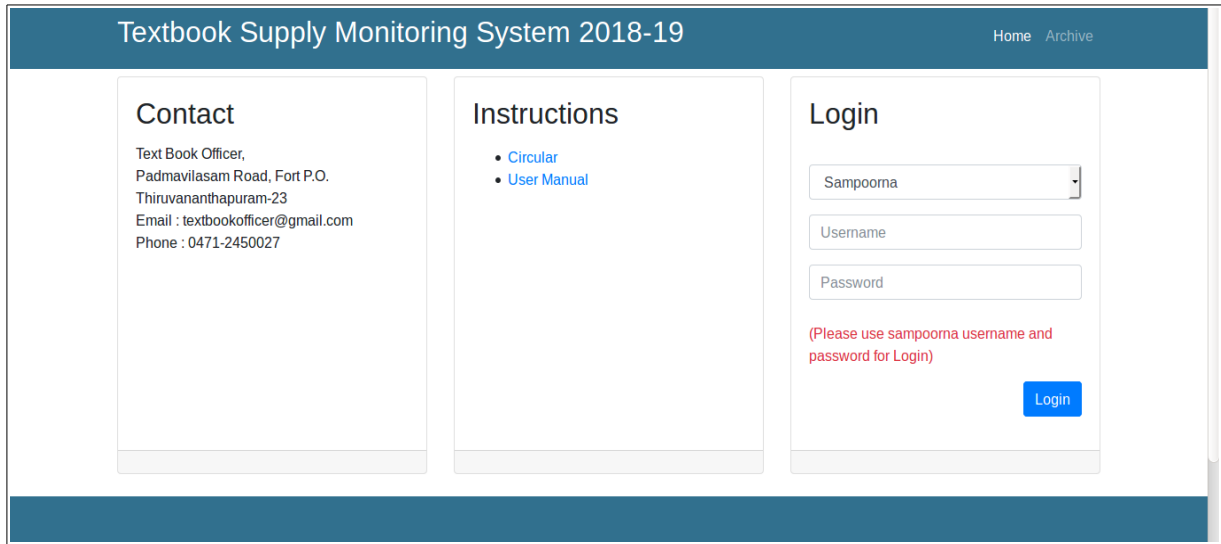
Textbook Supply Monitoring System 2018-19

Home Archive

Contact

Text Book Officer,
Padmavilasam Road, Fort P.O.
Thiruvananthapuram-23
Email : textbookofficer@gmail.com
Phone : 0471-2450027

Instructions

- Circular
- User Manual

Login

Sampoorna

Username

Password

(Please use sampoorna username and password for Login)

Login